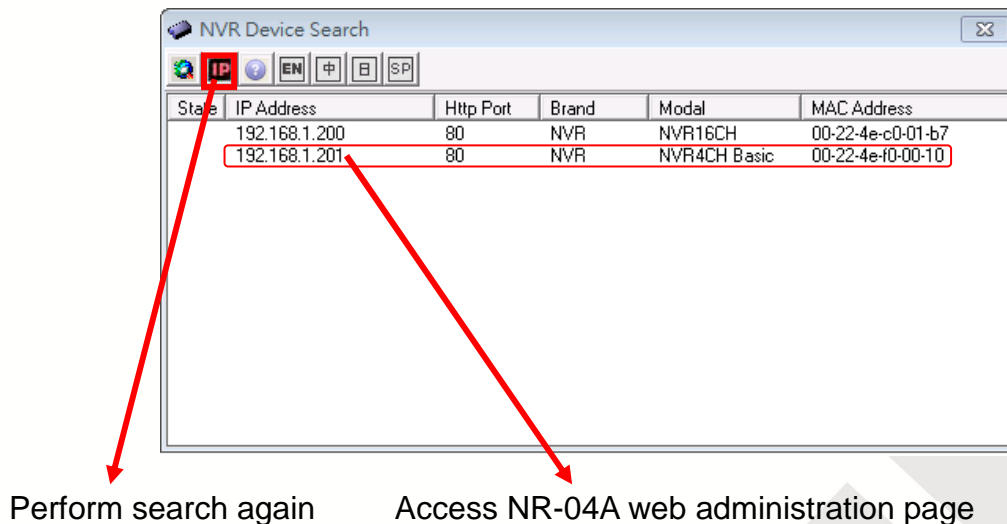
NVR Device Search

IP EN 中 日 SP

| State | IP Address | Http Port | Brand | Modal | MAC Address |
|---|---|---|---|---|---|
| | 192.168.1.200 | 80 | NVR | NVR16CH | 00-22-4e-c0-01-b7 |
| | 192.168.1.201 | 80 | NVR | NVR4CH Basic | 00-22-4e-f0-00-10 |

Perform search again

Access NR-04A web administration page